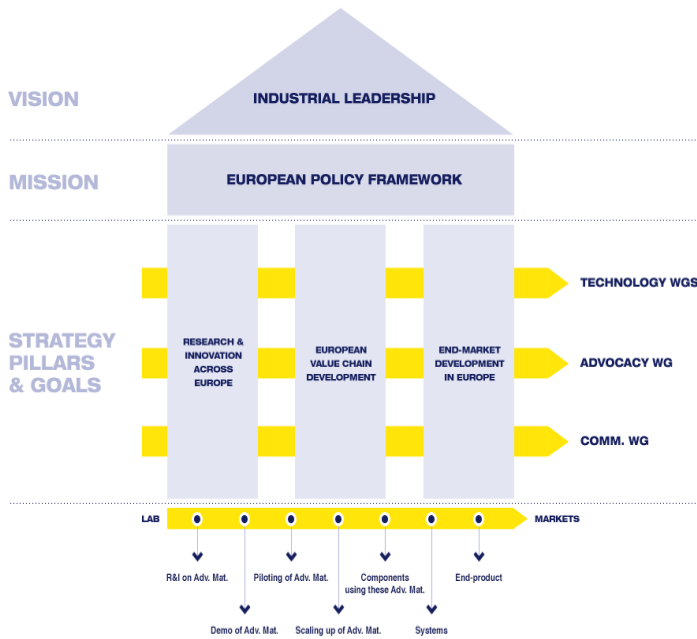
VISION

INDUSTRIAL LEADERSHIP

MISSION

EUROPEAN POLICY FRAMEWORK

STRATEGY PILLARS & GOALS

RESEARCH & INNOVATION ACROSS EUROPE

EUROPEAN VALUE CHAIN DEVELOPMENT

END-MARKET DEVELOPMENT IN EUROPE

TECHNOLOGY WGS

ADVOCACY WG

COMM. WG

LAB

MARKETS

R&I on Adv. Mat.

Demo of Adv. Mat.

Piloting of Adv. Mat.

Scaling up of Adv. Mat.

Components using these Adv. Mat.

Systems

End-product